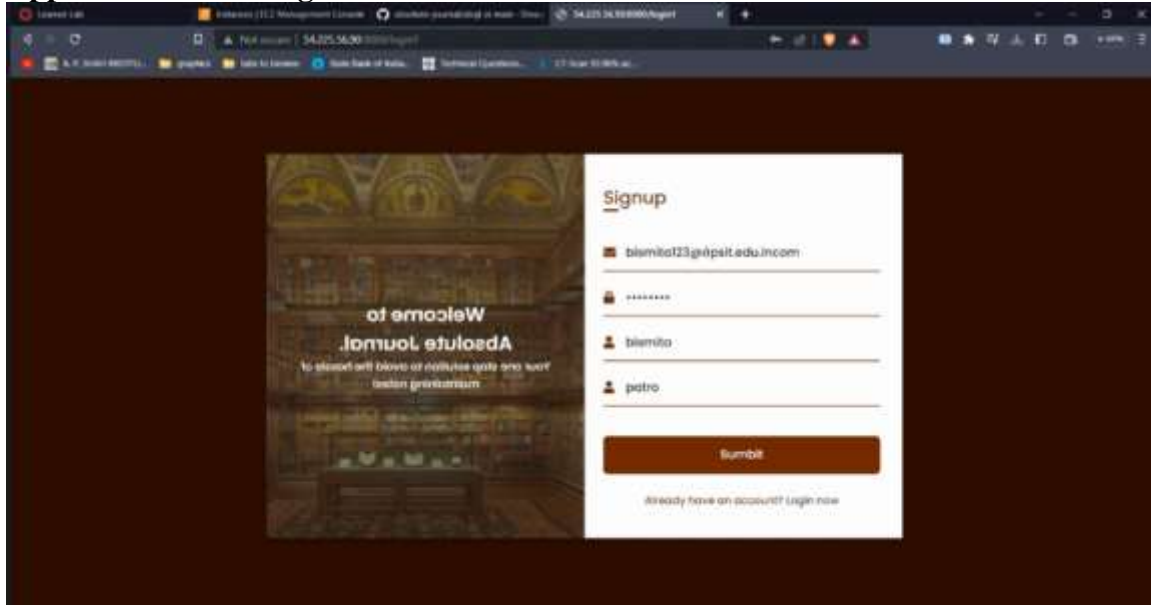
Learner Lab | Instances | EC2 Management Console | absolute-journal | 54.225.56.90:8080/login1

Not secure | 54.225.56.90:8080/login1

Signup

bismita123@gipsit.edu.incom

••••••••

bismita

patro

Sumbit

Already have an account? Login now

Welcome to Absolute Journal.

Your one stop solution to avoid the hassle of maintaining notes!